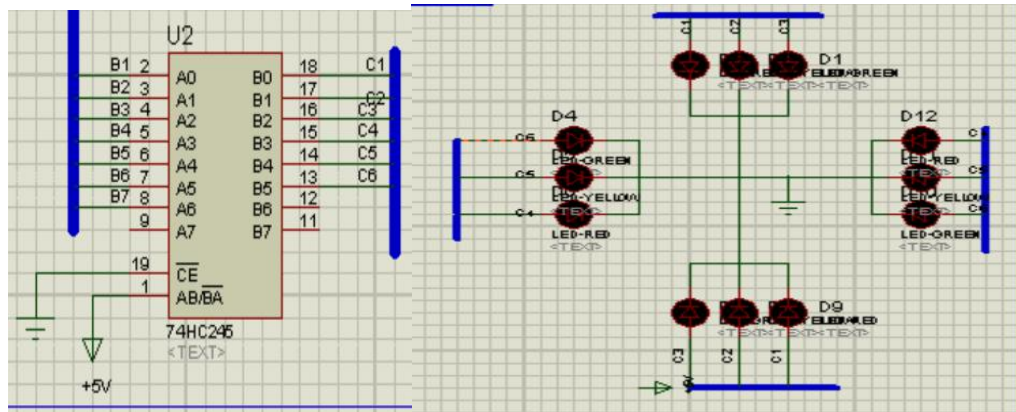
U2

B1 2 A0 B0 18 C1
B2 3 A1 B1 17 C2
B3 4 A2 B2 16 C3
B4 5 A3 B3 15 C4
B5 6 A4 B4 14 C5
B6 7 A5 B5 13 C6
B7 8 A6 B6 12
9 A7 B7 11

19 $\overline{CE}$
1 AB/$\overline{BA}$

74HC245
<TEXT>

+5V

C1 C2 C3
D1
LED-RED LED-YELLOW LED-GREEN
<TEXT><TEXT><TEXT>

D4
C6 LED-GREEN
C5 LED-YELLOW
C4 LED-RED
<TEXT>

D12
C1 LED-RED
C2 LED-YELLOW
C3 LED-GREEN
<TEXT>

D9
LED-GREEN LED-YELLOW LED-RED
<TEXT><TEXT><TEXT>
C3 C2 C1